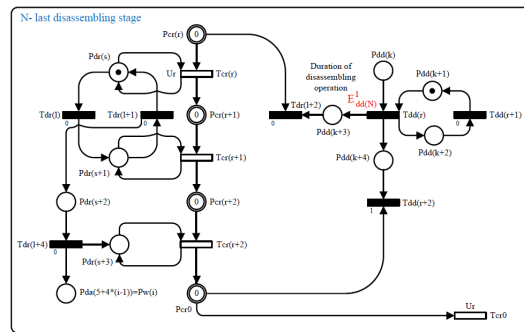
N- last disassembling stage

Pcr(r)
0
Pdr(s)
Ur
Tcr(r)
Tdr(l)
Tdr(l+1)
0
0
Pcr(r+1)
0
Tcr(r+1)
Pdr(s+1)
Pdr(s+2)
Pcr(r+2)
0
Tdr(l+4)
0
Tcr(r+2)
Pdr(s+3)
Pda(5+4*(i-1))=Pw(i)
0
Pcr0
Duration of disassembling operation
$E^{1}_{dd(N)}$
Tdr(l+2)
0
Pdd(k+3)
Pdd(k)
Pdd(k+1)
Tdd(r)
Tdd(r+1)
0
Pdd(k+2)
Pdd(k+4)
Tdd(r+2)
1
Ur
Tcr0